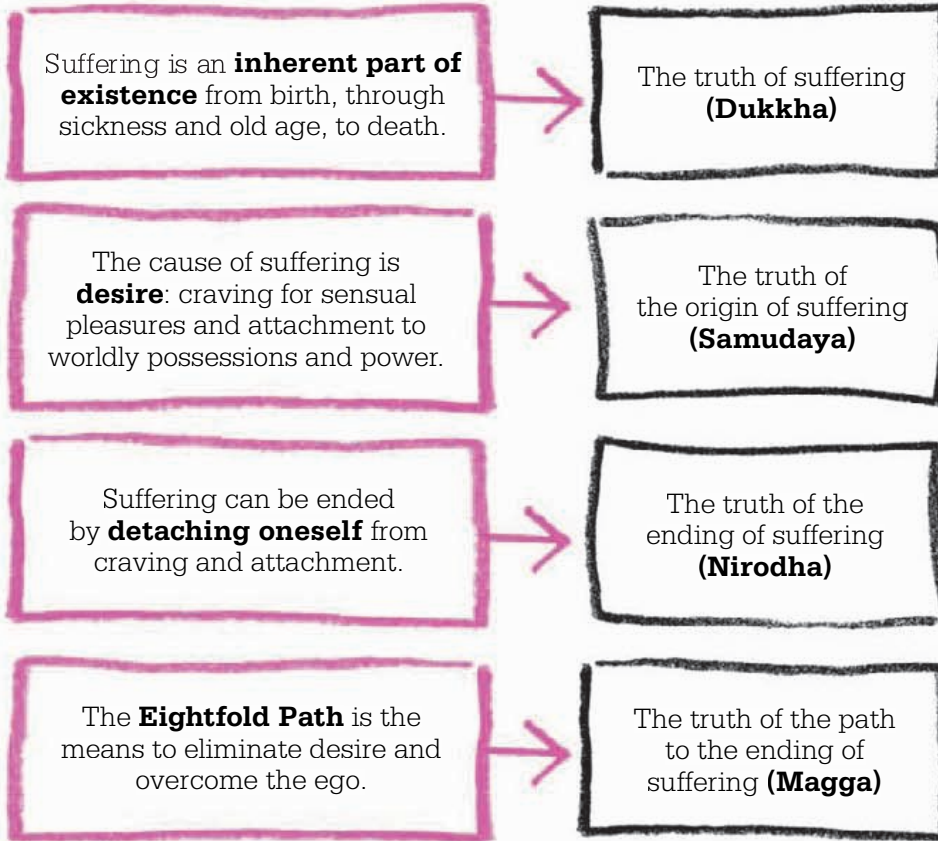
Suffering is an **inherent part of existence** from birth, through sickness and old age, to death.

The truth of suffering **(Dukkha)**

The cause of suffering is **desire**: craving for sensual pleasures and attachment to worldly possessions and power.

The truth of the origin of suffering **(Samudaya)**

Suffering can be ended by **detaching oneself** from craving and attachment.

The truth of the ending of suffering **(Nirodha)**

The **Eightfold Path** is the means to eliminate desire and overcome the ego.

The truth of the path to the ending of suffering **(Magga)**